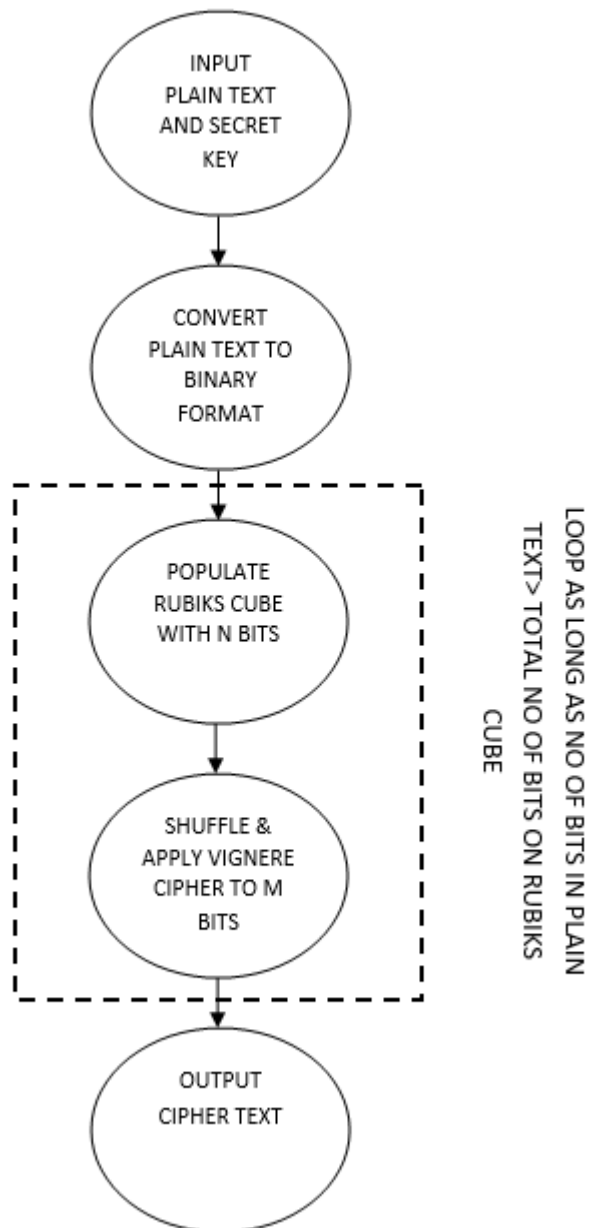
INPUT PLAIN TEXT AND SECRET KEY

CONVERT PLAIN TEXT TO BINARY FORMAT

POPULATE RUBIKS CUBE WITH N BITS

SHUFFLE & APPLY VIGNERE CIPHER TO M BITS

OUTPUT CIPHER TEXT

LOOP AS LONG AS NO OF BITS IN PLAIN TEXT> TOTAL NO OF BITS ON RUBIKS CUBE